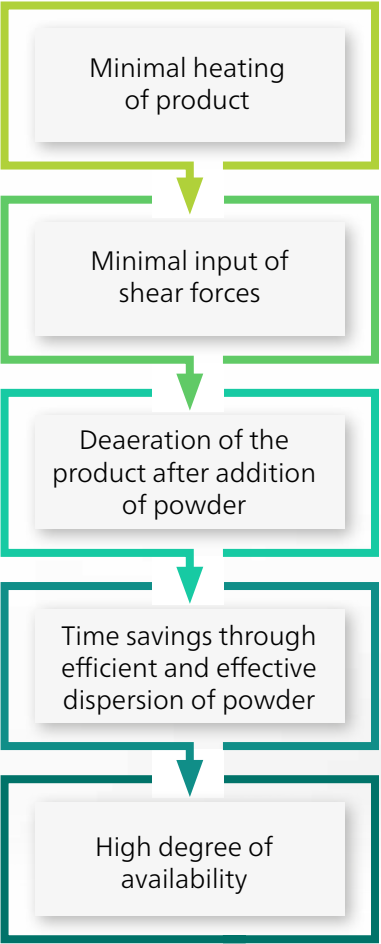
Minimal heating of product

Minimal input of shear forces

Deaeration of the product after addition of powder

Time savings through efficient and effective dispersion of powder

High degree of availability